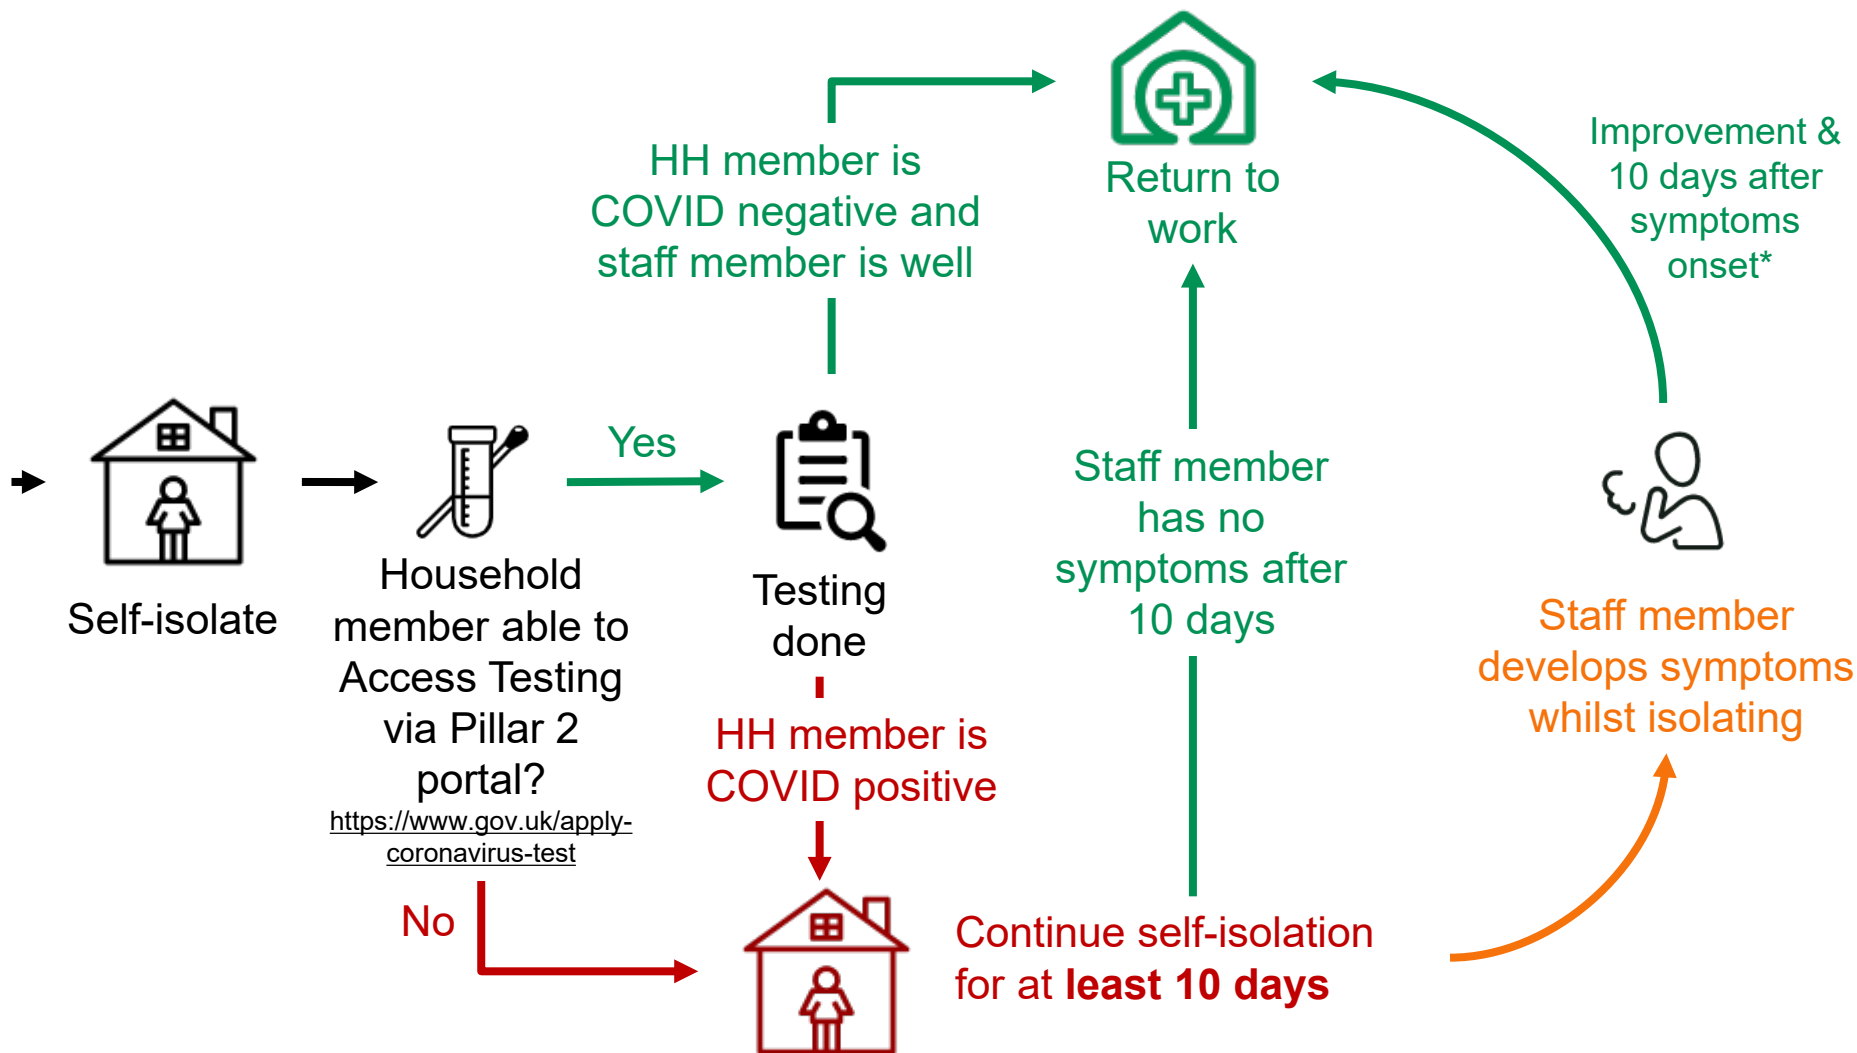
Self-isolate

Household member able to Access Testing via Pillar 2 portal?
https://www.gov.uk/apply-coronavirus-test

Yes

Testing done

HH member is COVID negative and staff member is well

Return to work

Improvement & 10 days after symptoms onset*

Staff member has no symptoms after 10 days

Staff member develops symptoms whilst isolating

HH member is COVID positive

No

Continue self-isolation for at **least 10 days**